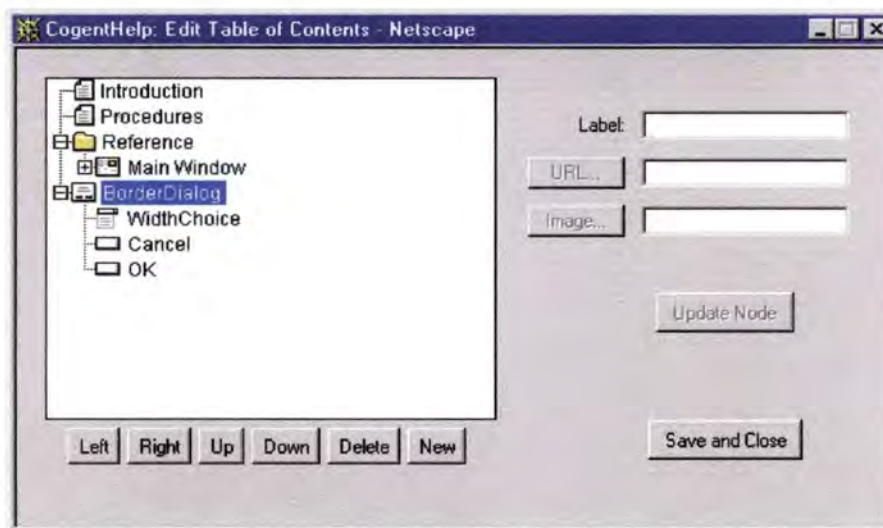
CogentHelp: Edit Table of Contents - Netscape

Introduction
Procedures
Reference
Main Window
BorderDialog
WidthChoice
Cancel
OK

Label:
URL...
Image...
Update Node

Left
Right
Up
Down
Delete
New

Save and Close